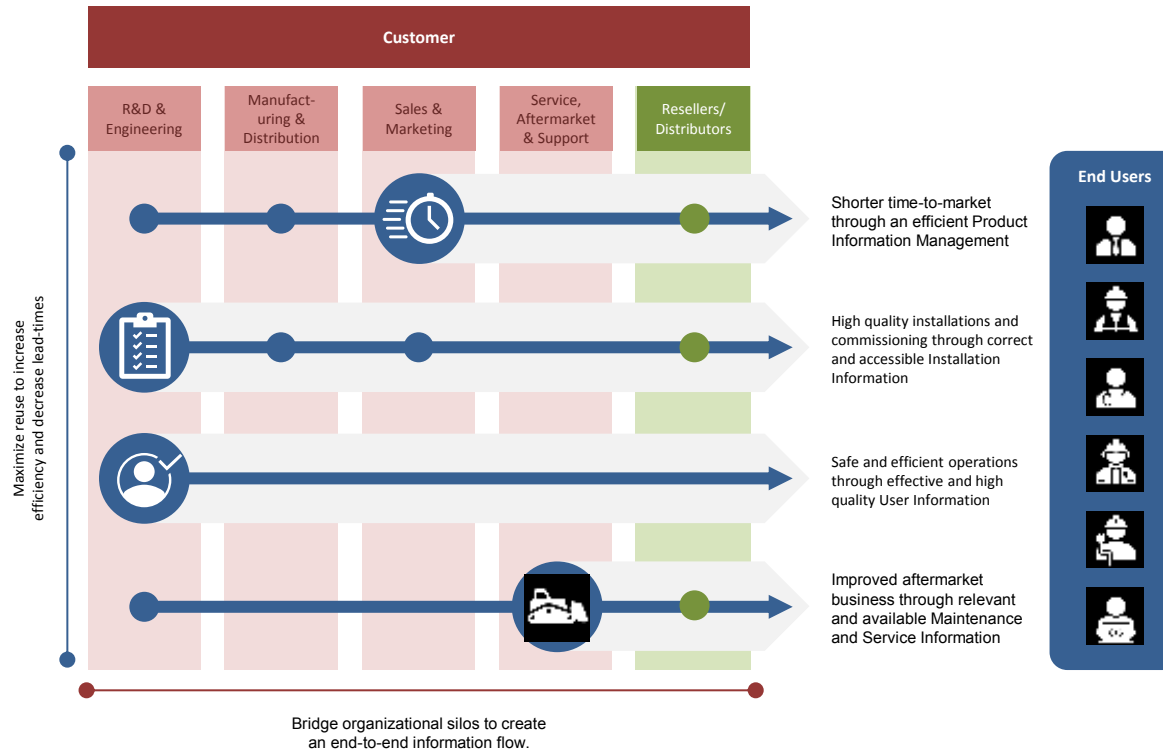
Customer

R&D & Engineering

Manufacturing & Distribution

Sales & Marketing

Service, Aftermarket & Support

Resellers/ Distributors

End Users

Maximize reuse to increase efficiency and decrease lead-times

Shorter time-to-market through an efficient Product Information Management

High quality installations and commissioning through correct and accessible Installation Information

Safe and efficient operations through effective and high quality User Information

Improved aftermarket business through relevant and available Maintenance and Service Information

Bridge organizational silos to create an end-to-end information flow.